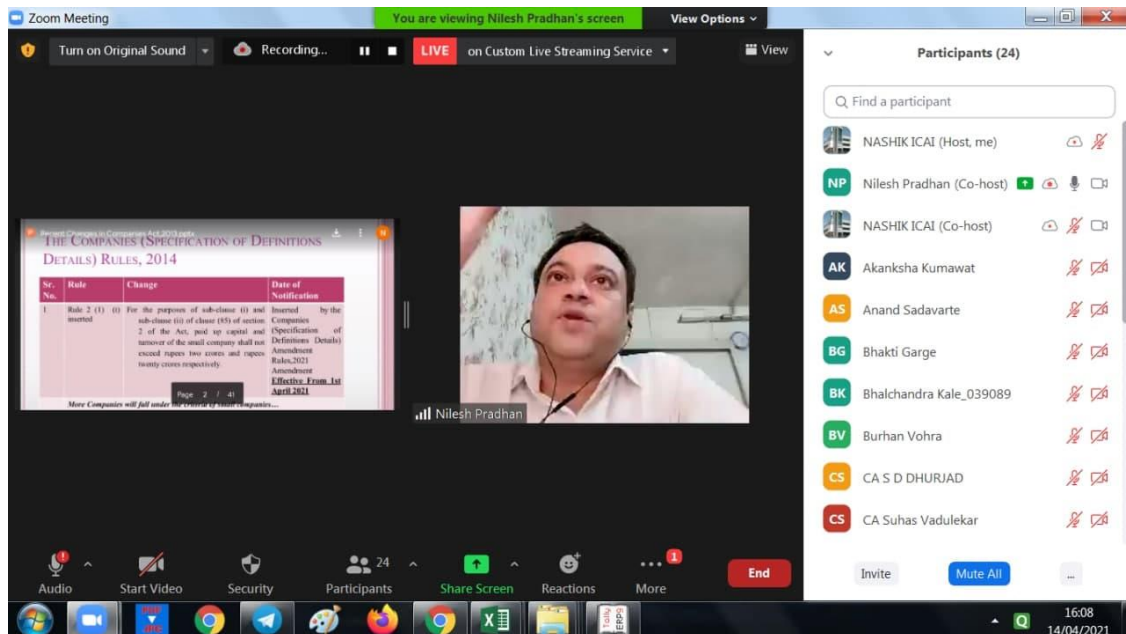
Zoom Meeting

You are viewing Nilesh Pradhan's screen

View Options

Turn on Original Sound

Recording...

LIVE

on Custom Live Streaming Service

View

Participants (24)

Find a participant

NASHIK ICAI (Host, me)

NP Nilesh Pradhan (Co-host)

NASHIK ICAI (Co-host)

AK Akanksha Kumawat

AS Anand Sadavarte

BG Bhakti Garge

BK Bhalchandra Kale_039089

BV Burhan Vohra

CS CA S D DHURJAD

CS CA Suhas Vadulekar

Invite

Mute All

...

Recent Changes in Companies Act,2013.pptx

THE COMPANIES (SPECIFICATION OF DEFINITIONS DETAILS) RULES, 2014

| Sr. No. | Rule | Change | Date of Notification |
|---|---|---|---|
| 1 | Rule 2 (1) (t) inserted | For the purposes of sub-clause (i) and sub-clause (ii) of clause (85) of section 2 of the Act, paid up capital and turnover of the small company shall not exceed rupees two crores and rupees twenty crores respectively. | Inserted by the Companies (Specification of Definitions Details) Amendment Rules,2021 Amendment Effective From 1st April 2021 |

Page 2 / 41

More Companies will fall under the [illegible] Companies...

Nilesh Pradhan

Audio

Start Video

Security

24

Participants

Share Screen

Reactions

1

More

End

16:08

14/04/2021